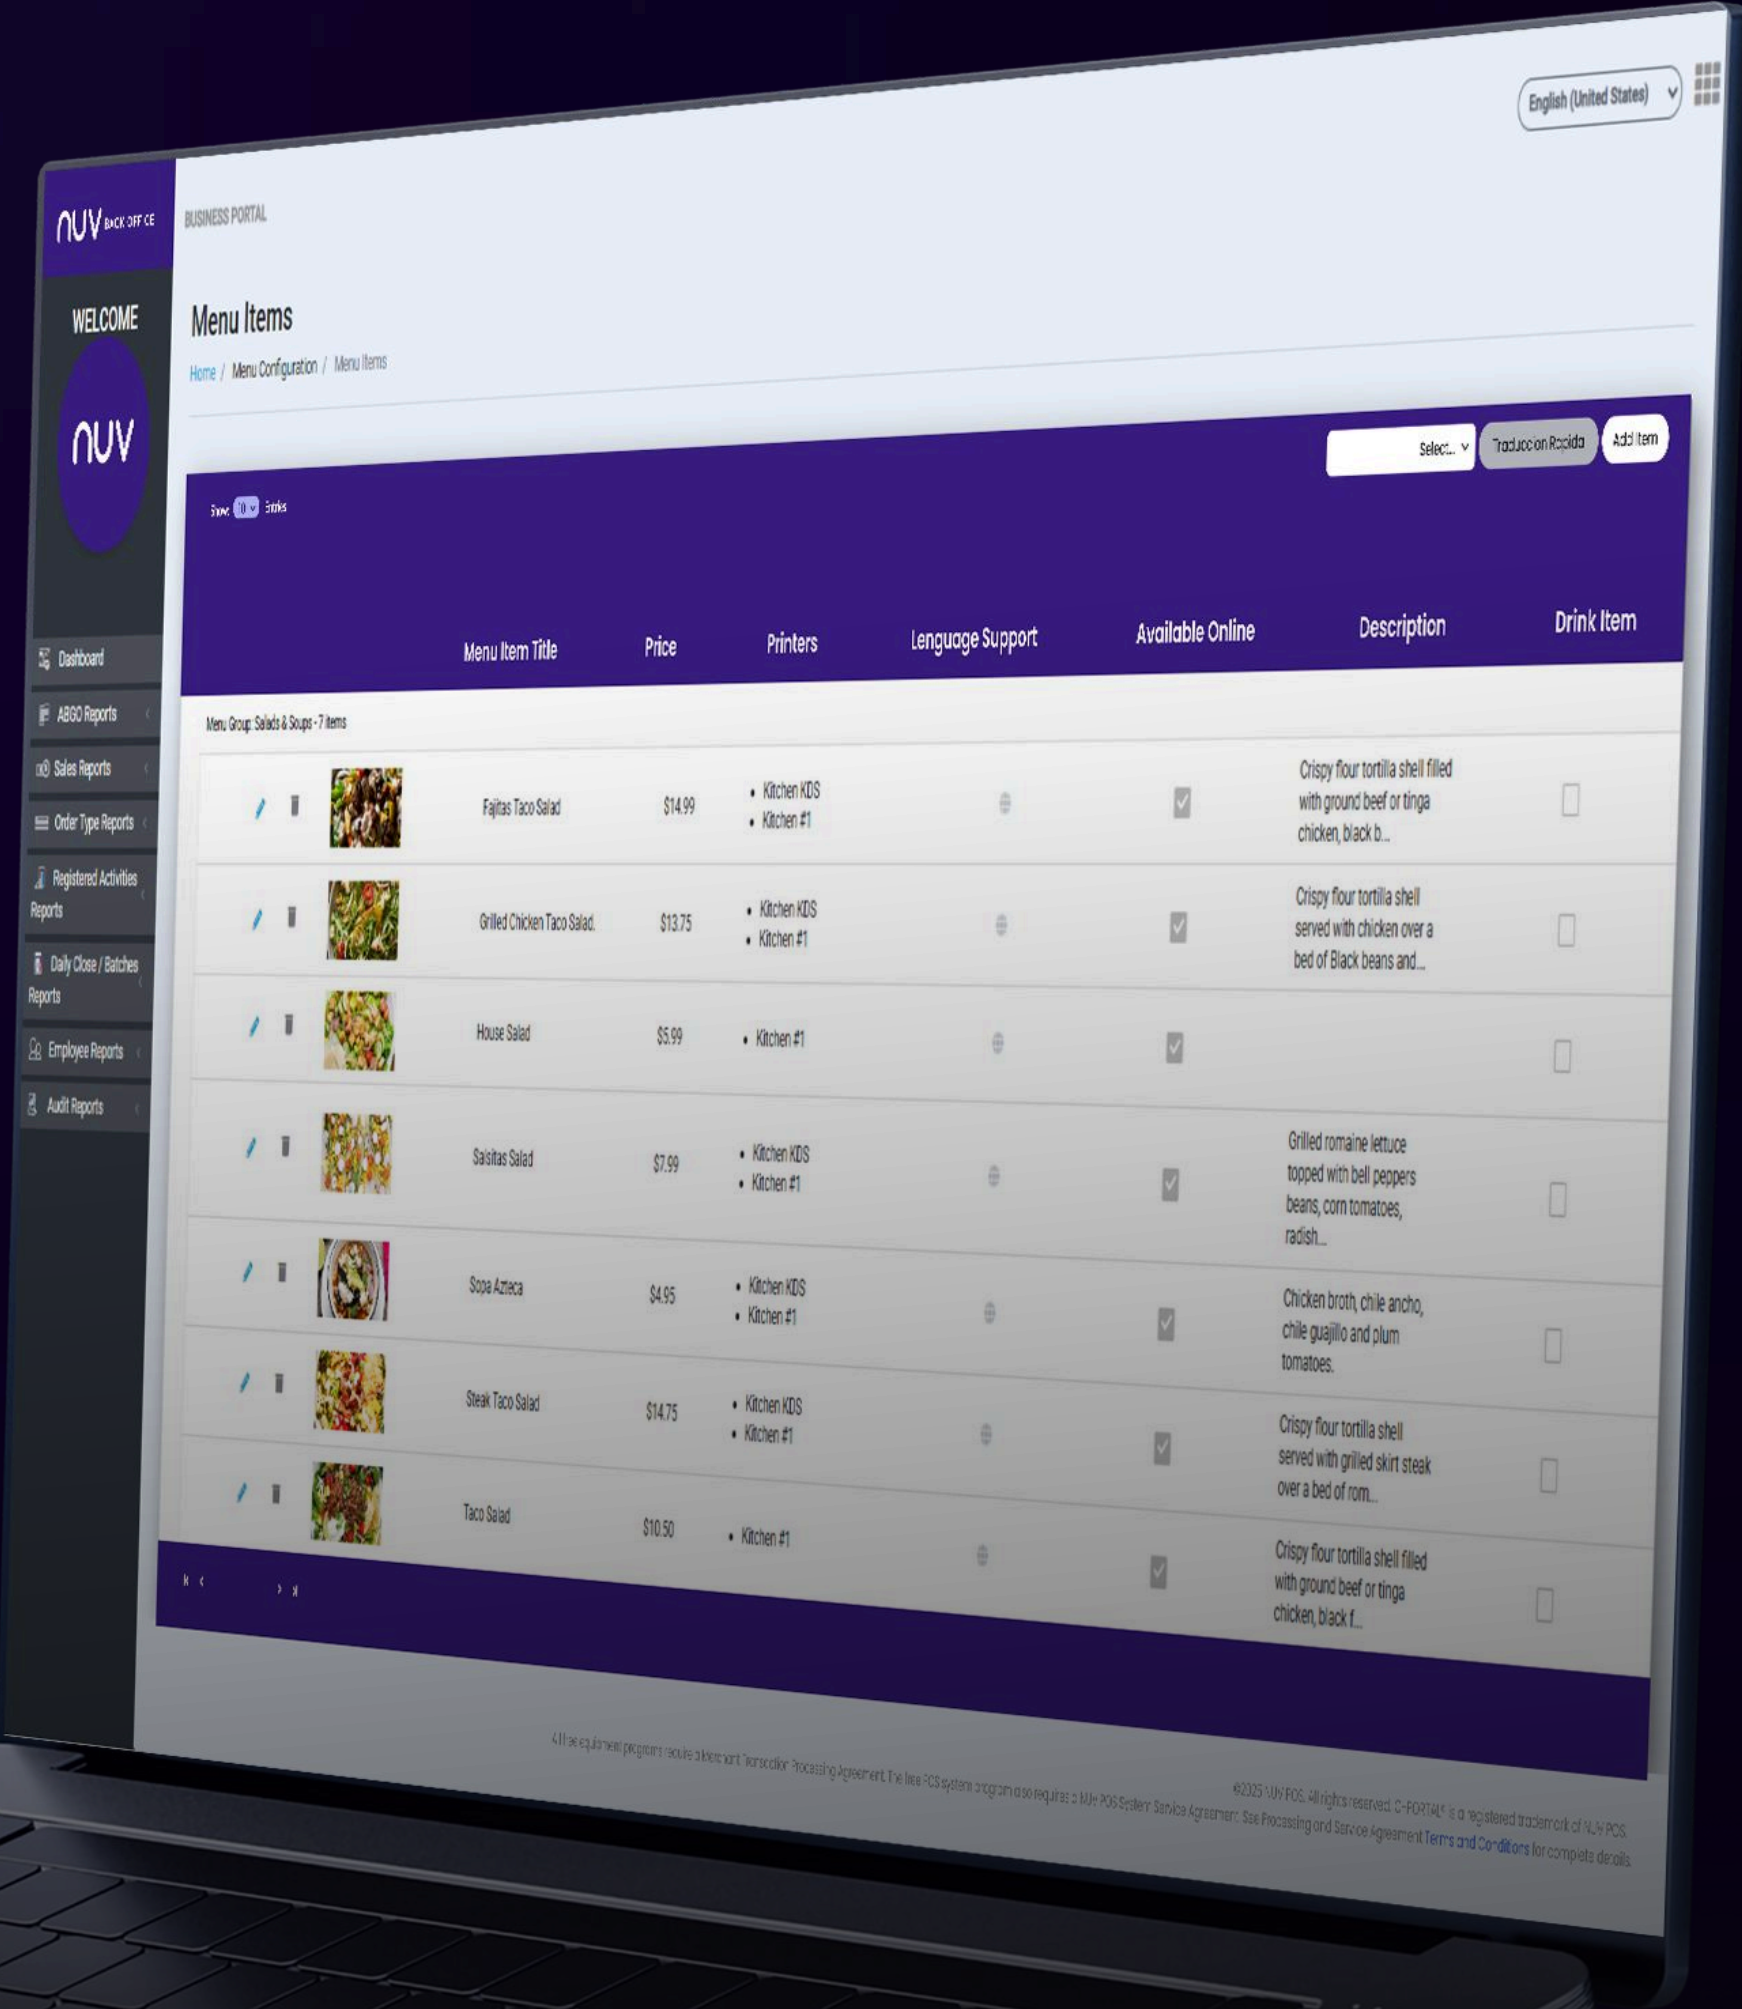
English (United States)

NUV BACK OFFICE

BUSINESS PORTAL

WELCOME

NUV

Menu Items

Home / Menu Configuration / Menu Items

Select... Traduccion Rapida Add Item

Show 10 Entries

Dashboard
ABGO Reports
Sales Reports
Order Type Reports
Registered Activities Reports
Daily Close / Batches Reports
Employee Reports
Audit Reports

| | Menu Item Title | Price | Printers | Lenguage Support | Available Online | Description | Drink Item |
|---|---|---|---|---|---|---|---|
| Menu Group: Salads & Soups - 7 items | | | | | | | |
| | Fajitas Taco Salad | $14.99 | • Kitchen KDS • Kitchen #1 | | | Crispy flour tortilla shell filled with ground beef or tinga chicken, black b... | |
| | Grilled Chicken Taco Salad. | $13.75 | • Kitchen KDS • Kitchen #1 | | | Crispy flour tortilla shell served with chicken over a bed of Black beans and... | |
| | House Salad | $5.99 | • Kitchen #1 | | | | |
| | Salsitas Salad | $7.99 | • Kitchen KDS • Kitchen #1 | | | Grilled romaine lettuce topped with bell peppers beans, corn tomatoes, radish... | |
| | Sopa Azteca | $4.95 | • Kitchen KDS • Kitchen #1 | | | Chicken broth, chile ancho, chile guajillo and plum tomatoes. | |
| | Steak Taco Salad | $14.75 | • Kitchen KDS • Kitchen #1 | | | Crispy flour tortilla shell served with grilled skirt steak over a bed of rom... | |
| | Taco Salad | $10.50 | • Kitchen #1 | | | Crispy flour tortilla shell filled with ground beef or tinga chicken, black f... | |

All free equipment programs require a Merchant Transaction Processing Agreement. The free POS system program also requires a NUV POS System Service Agreement. See Processing and Service Agreement Terms and Conditions for complete details.

©2025 NUV POS. All rights reserved. C-PORTAL® is a registered trademark of NUV POS.